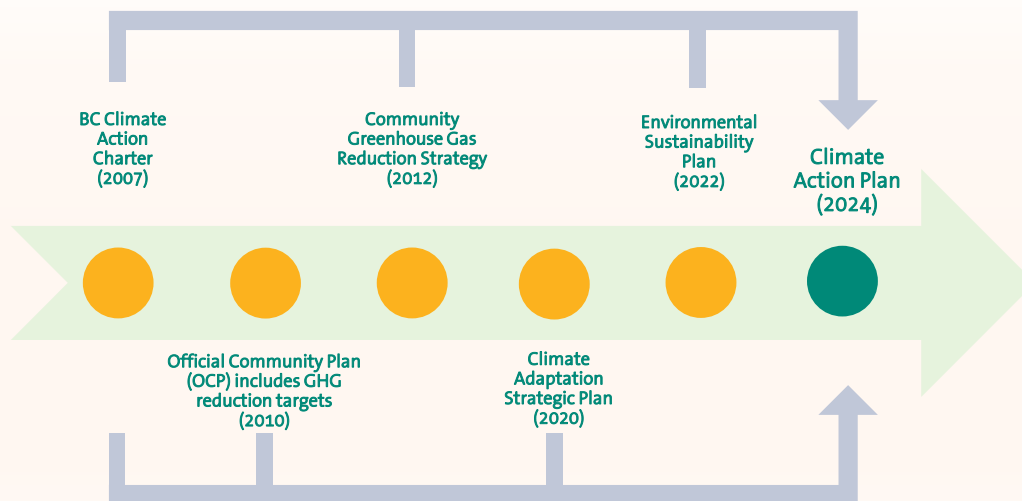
BC Climate Action Charter (2007)

Community Greenhouse Gas Reduction Strategy (2012)

Environmental Sustainability Plan (2022)

Climate Action Plan (2024)

Official Community Plan (OCP) includes GHG reduction targets (2010)

Climate Adaptation Strategic Plan (2020)